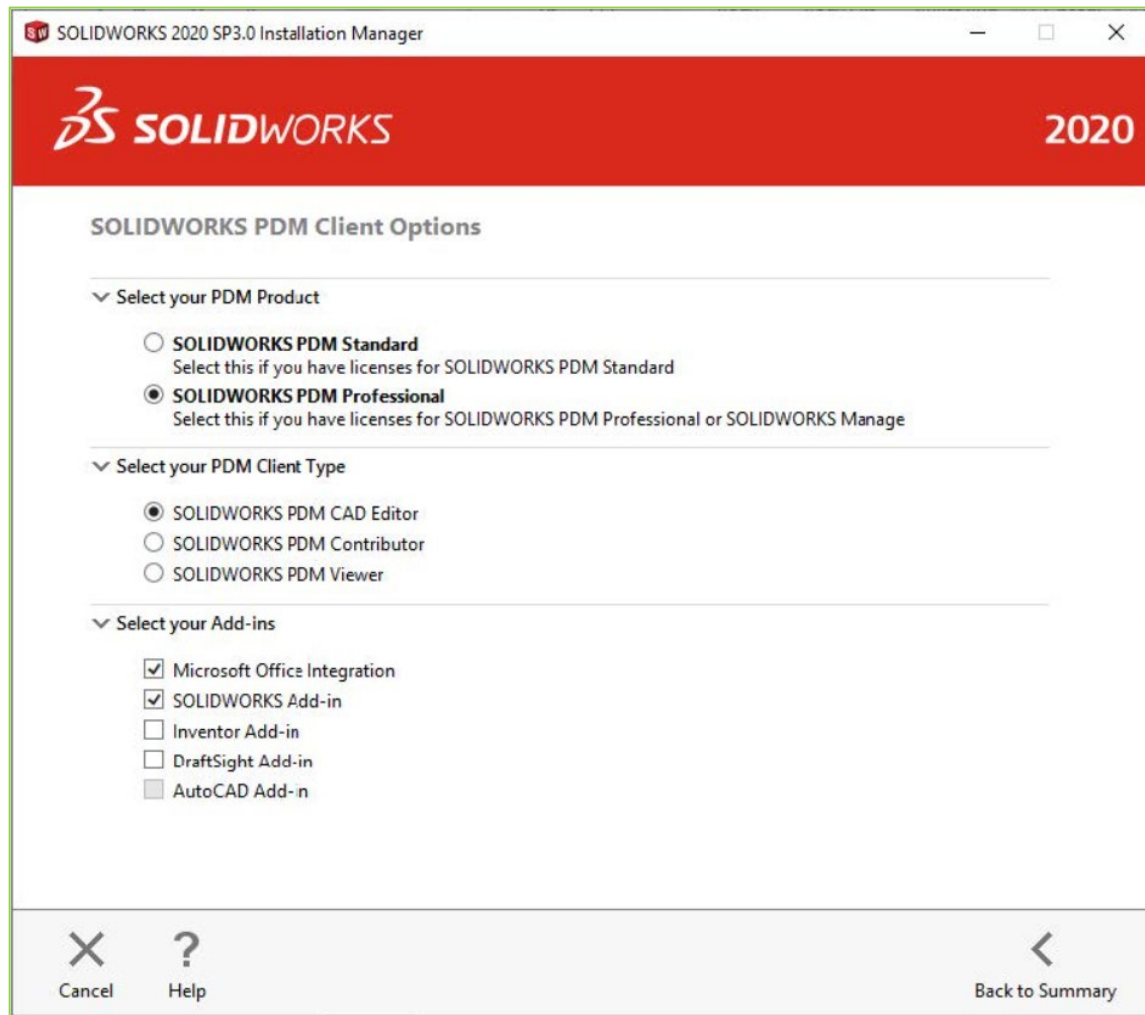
SOLIDWORKS 2020 SP3.0 Installation Manager

SOLIDWORKS 2020

SOLIDWORKS PDM Client Options

Select your PDM Product

SOLIDWORKS PDM Standard
Select this if you have licenses for SOLIDWORKS PDM Standard

SOLIDWORKS PDM Professional
Select this if you have licenses for SOLIDWORKS PDM Professional or SOLIDWORKS Manage

Select your PDM Client Type

SOLIDWORKS PDM CAD Editor
SOLIDWORKS PDM Contributor
SOLIDWORKS PDM Viewer

Select your Add-ins

Microsoft Office Integration
SOLIDWORKS Add-in
Inventor Add-in
DraftSight Add-in
AutoCAD Add-in

Cancel
Help
Back to Summary